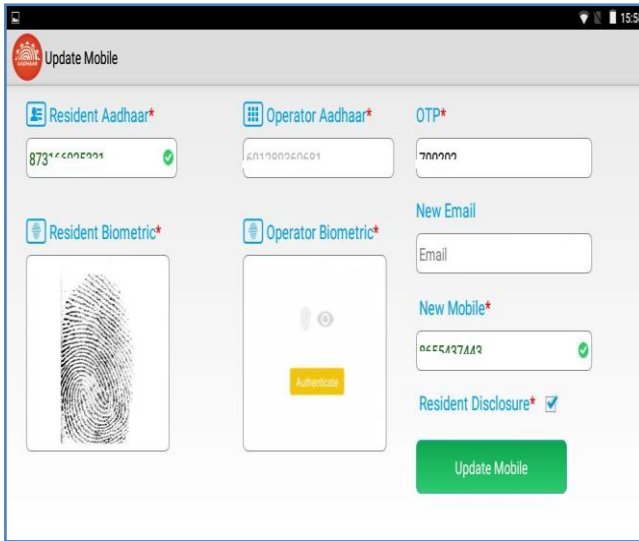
15:5

AADHAAR

Update Mobile

Resident Aadhaar*

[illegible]

Operator Aadhaar*

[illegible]

OTP*

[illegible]

Resident Biometric*

Operator Biometric*

Authenticate

New Email

Email

New Mobile*

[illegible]

Resident Disclosure*

Update Mobile